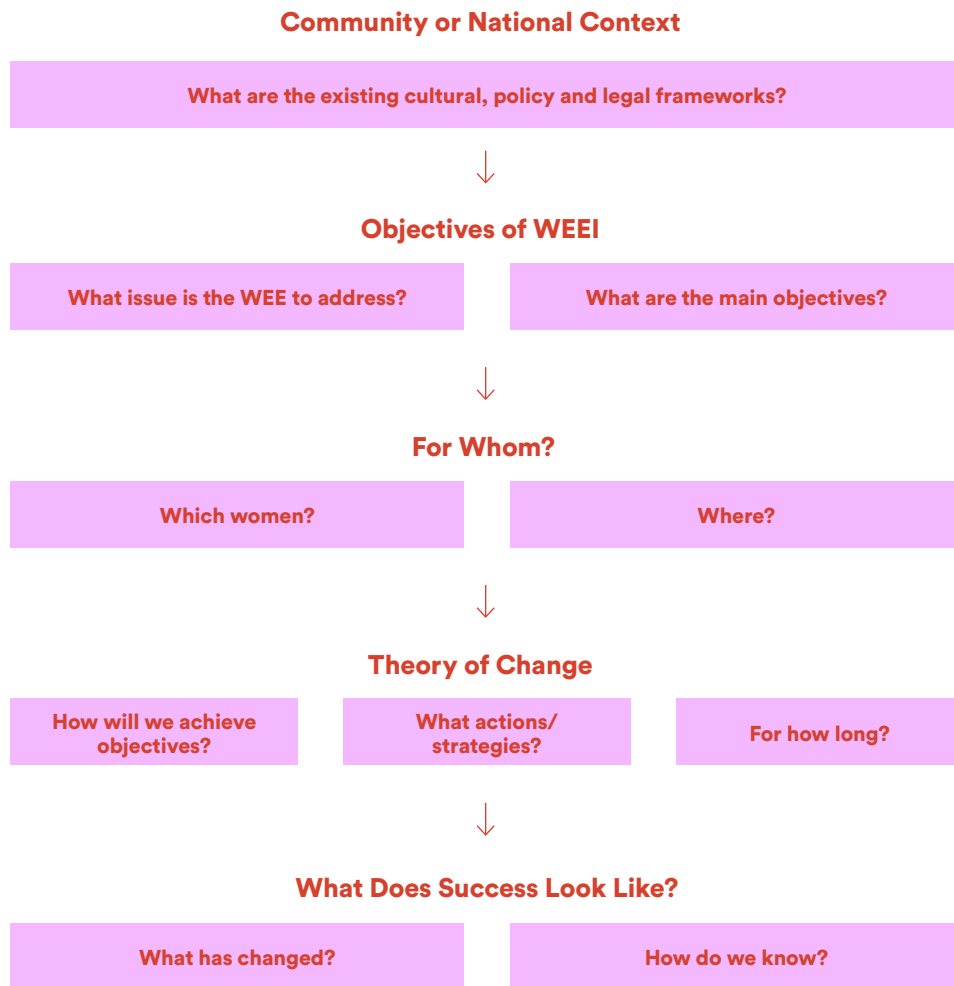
Community or National Context

What are the existing cultural, policy and legal frameworks?

Objectives of WEEI

What issue is the WEE to address?

What are the main objectives?

For Whom?

Which women?

Where?

Theory of Change

How will we achieve objectives?

What actions/ strategies?

For how long?

What Does Success Look Like?

What has changed?

How do we know?